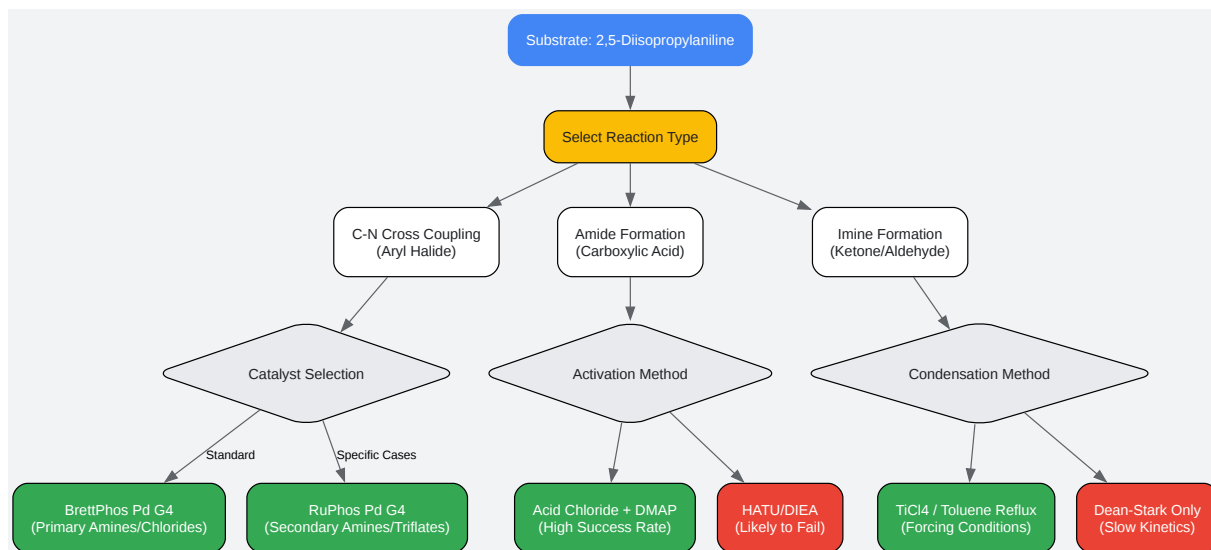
Substrate: 2,5-Diisopropylaniline

Select Reaction Type

C-N Cross Coupling
(Aryl Halide)

Amide Formation
(Carboxylic Acid)

Imine Formation
(Ketone/Aldehyde)

Catalyst Selection

Activation Method

Condensation Method

Standard

Specific Cases

BrettPhos Pd G4
(Primary Amines/Chlorides)

RuPhos Pd G4
(Secondary Amines/Triflates)

Acid Chloride + DMAP
(High Success Rate)

HATU/DIEA
(Likely to Fail)

TiCl4 / Toluene Reflux
(Forcing Conditions)

Dean-Stark Only
(Slow Kinetics)